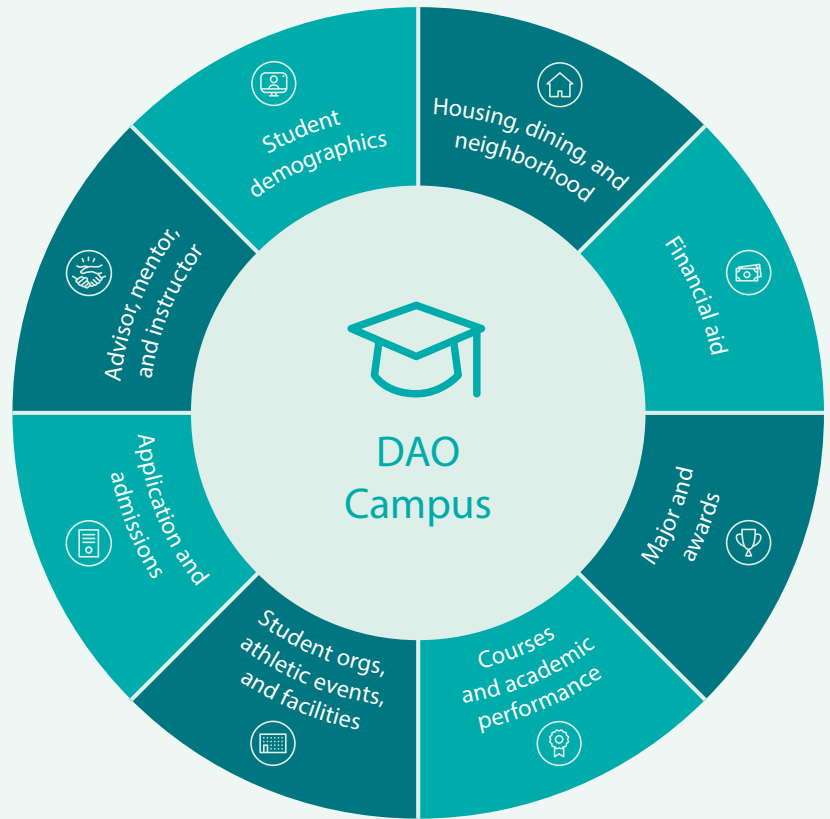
DAO Campus

Student demographics

Housing, dining, and neighborhood

Financial aid

Major and awards

Courses and academic performance

Student orgs, athletic events, and facilities

Application and admissions

Advisor, mentor, and instructor